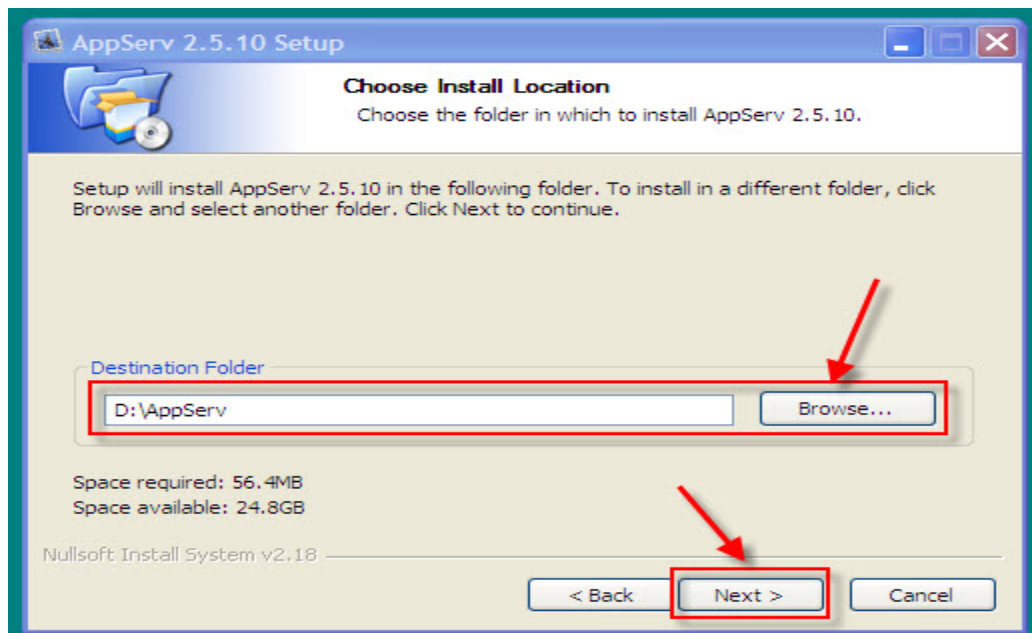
AppServ 2.5.10 Setup

Choose Install Location

Choose the folder in which to install AppServ 2.5.10.

Setup will install AppServ 2.5.10 in the following folder. To install in a different folder, click Browse and select another folder. Click Next to continue.

Destination Folder

D:\AppServ

Browse...

Space required: 56.4MB
Space available: 24.8GB

Nullsoft Install System v2.18

< Back

Next >

Cancel